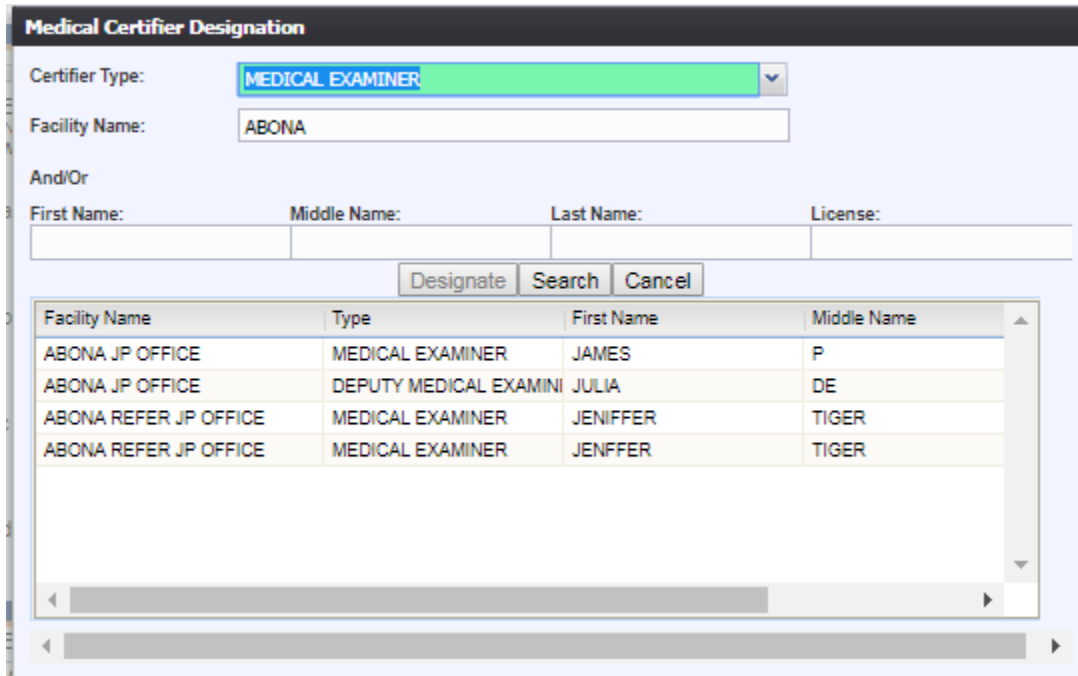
Medical Certifier Designation

Certifier Type: MEDICAL EXAMINER

Facility Name: ABONA

And/Or

First Name: Middle Name: Last Name: License:

Designate Search Cancel

| Facility Name | Type | First Name | Middle Name |
|---|---|---|---|
| ABONA JP OFFICE | MEDICAL EXAMINER | JAMES | P |
| ABONA JP OFFICE | DEPUTY MEDICAL EXAMINI | JULIA | DE |
| ABONA REFER JP OFFICE | MEDICAL EXAMINER | JENIFFER | TIGER |
| ABONA REFER JP OFFICE | MEDICAL EXAMINER | JENFFER | TIGER |